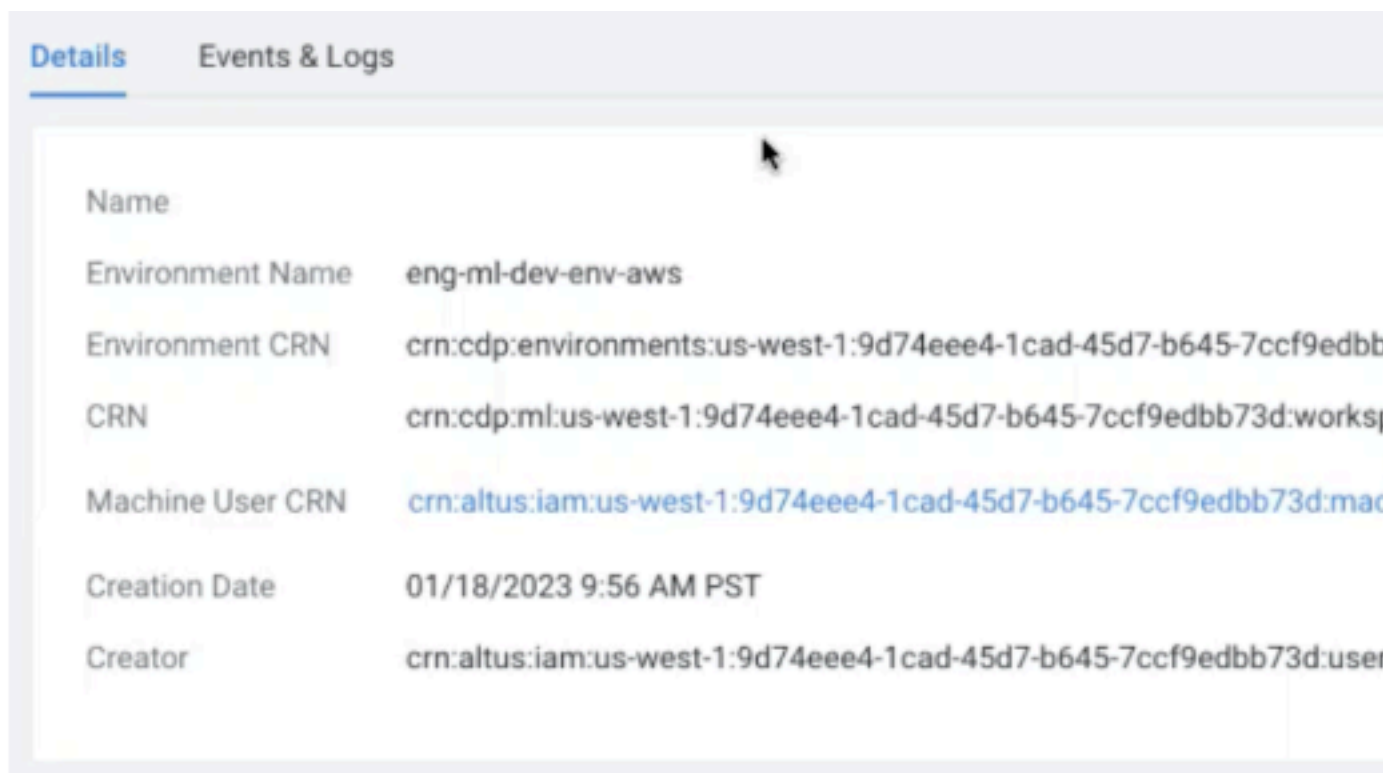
Details Events & Logs

| | |
|---|---|
| Name | |
| Environment Name | eng-ml-dev-env-aws |
| Environment CRN | crn:cdp:environments:us-west-1:9d74eee4-1cad-45d7-b645-7ccf9edbb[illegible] |
| CRN | crn:cdp:ml:us-west-1:9d74eee4-1cad-45d7-b645-7ccf9edbb73d:works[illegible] |
| Machine User CRN | crn:altus:iam:us-west-1:9d74eee4-1cad-45d7-b645-7ccf9edbb73d:ma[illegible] |
| Creation Date | 01/18/2023 9:56 AM PST |
| Creator | crn:altus:iam:us-west-1:9d74eee4-1cad-45d7-b645-7ccf9edbb73d:use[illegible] |